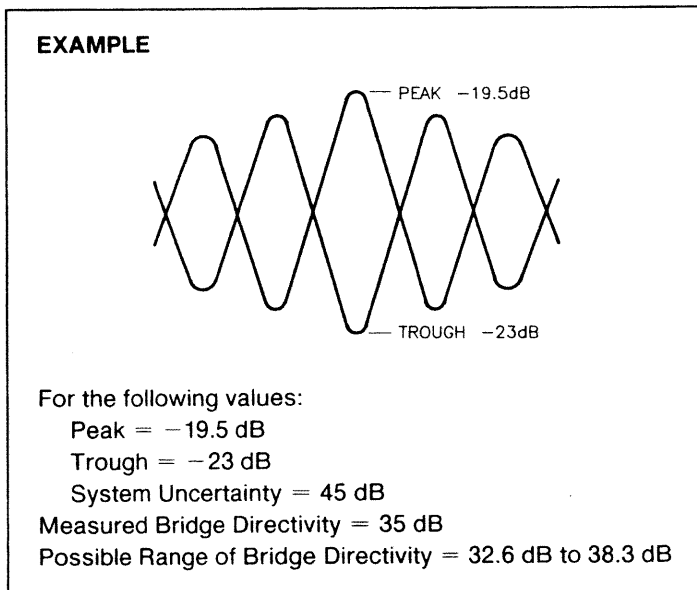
EXAMPLE

— PEAK −19.5dB

— TROUGH −23dB

For the following values:
Peak = −19.5 dB
Trough = −23 dB
System Uncertainty = 45 dB
Measured Bridge Directivity = 35 dB
Possible Range of Bridge Directivity = 32.6 dB to 38.3 dB